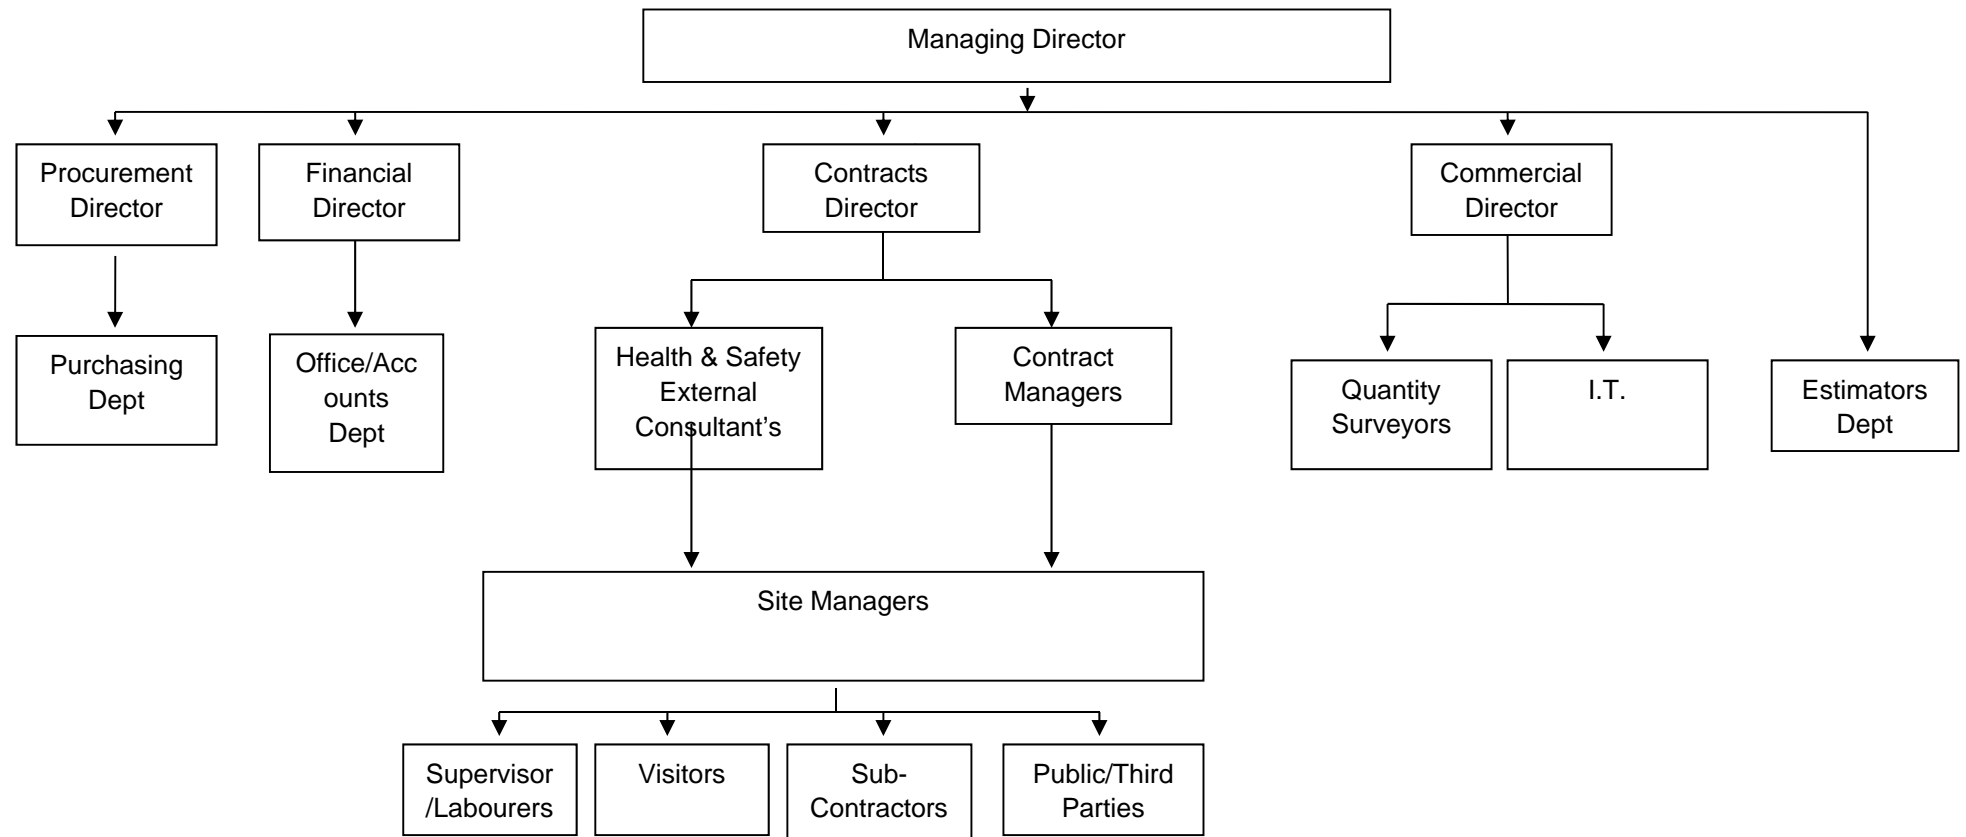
Managing Director

Procurement Director

Financial Director

Contracts Director

Commercial Director

Purchasing Dept

Office/Accounts Dept

Health & Safety External Consultant's

Contract Managers

Quantity Surveyors

I.T.

Estimators Dept

Site Managers

Supervisor /Labourers

Visitors

Sub-Contractors

Public/Third Parties